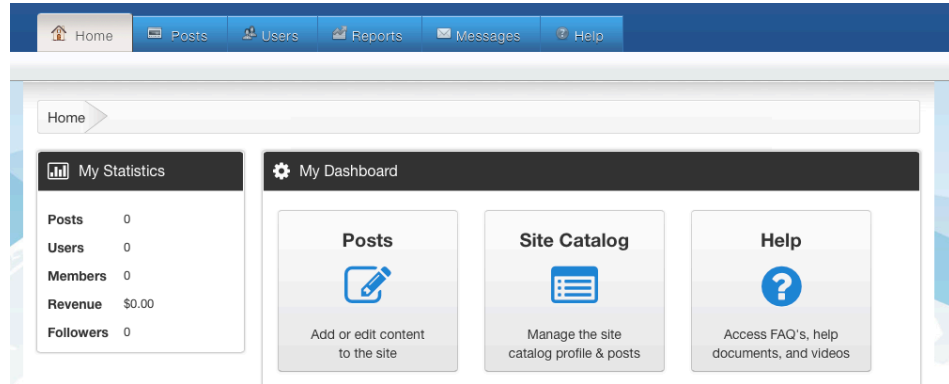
Home Posts Users Reports Messages Help

Home

My Statistics

| | |
|---|---|
| Posts | 0 |
| Users | 0 |
| Members | 0 |
| Revenue | \$0.00 |
| Followers | 0 |

My Dashboard

Posts

Add or edit content to the site

Site Catalog

Manage the site catalog profile & posts

Help

Access FAQ's, help documents, and videos